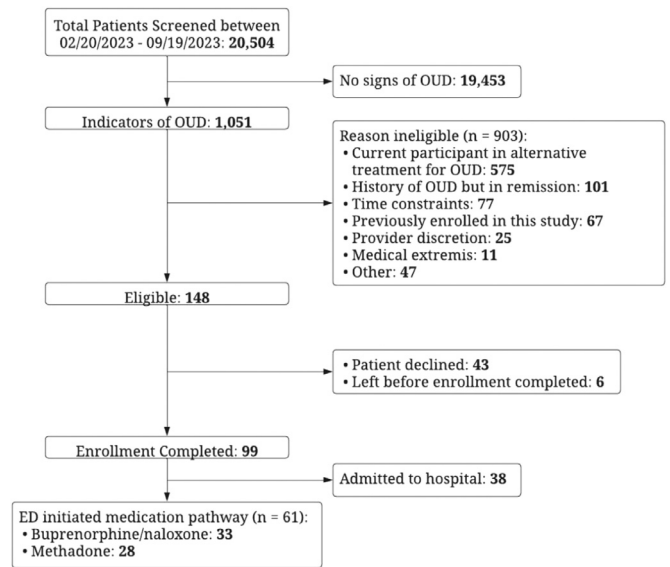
Total Patients Screened between 02/20/2023 - 09/19/2023: **20,504**

No signs of OUD: **19,453**

Indicators of OUD: **1,051**

Reason ineligible (n = 903):
• Current participant in alternative treatment for OUD: **575**
• History of OUD but in remission: **101**
• Time constraints: **77**
• Previously enrolled in this study: **67**
• Provider discretion: **25**
• Medical extremis: **11**
• Other: **47**

Eligible: **148**

• Patient declined: **43**
• Left before enrollment completed: **6**

Enrollment Completed: **99**

Admitted to hospital: **38**

ED initiated medication pathway (n = 61):
• Buprenorphine/naloxone: **33**
• Methadone: **28**